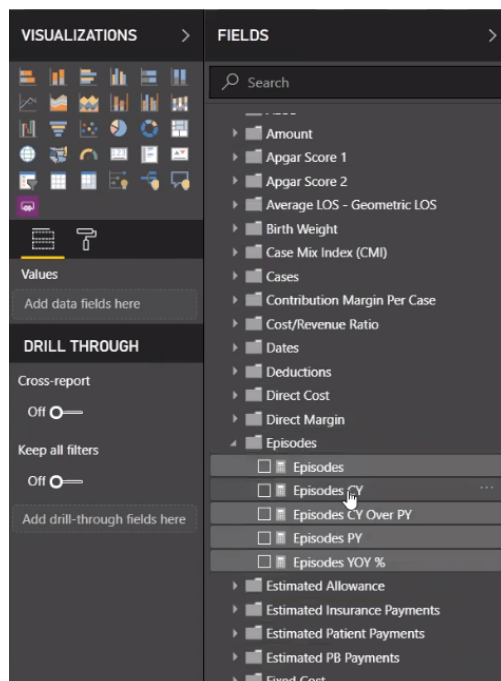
VISUALIZATIONS >

FIELDS >

Search

Amount
Apgar Score 1
Apgar Score 2
Average LOS - Geometric LOS
Birth Weight
Case Mix Index (CMI)
Cases
Contribution Margin Per Case
Cost/Revenue Ratio
Dates
Deductions
Direct Cost
Direct Margin
Episodes
Episodes
Episodes CY
Episodes CY Over PY
Episodes PY
Episodes YOY %
Estimated Allowance
Estimated Insurance Payments
Estimated Patient Payments
Estimated PB Payments
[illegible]

Values

Add data fields here

DRILL THROUGH

Cross-report

Off

Keep all filters

Off

Add drill-through fields here